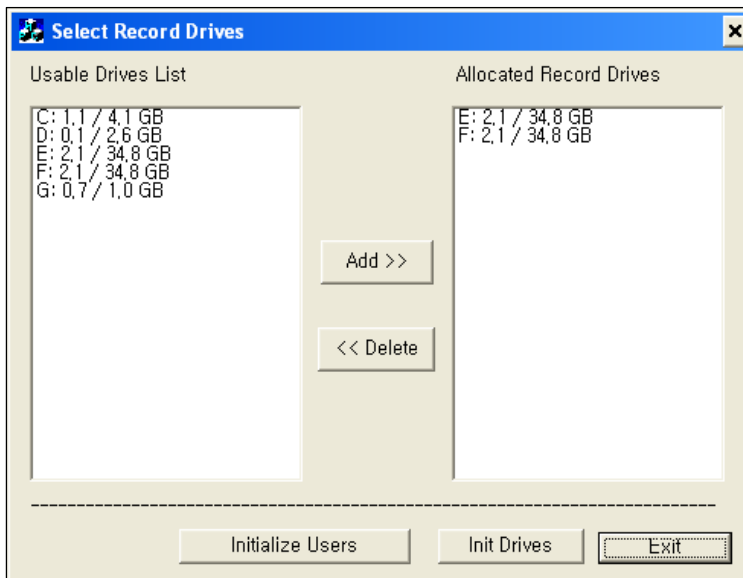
Select Record Drives

×

Usable Drives List

C: 1,1 / 4,1 GB
D: 0,1 / 2,6 GB
E: 2,1 / 34,8 GB
F: 2,1 / 34,8 GB
G: 0,7 / 1,0 GB

Add >>

<< Delete

Allocated Record Drives

E: 2,1 / 34,8 GB
F: 2,1 / 34,8 GB

Initialize Users

Init Drives

Exit